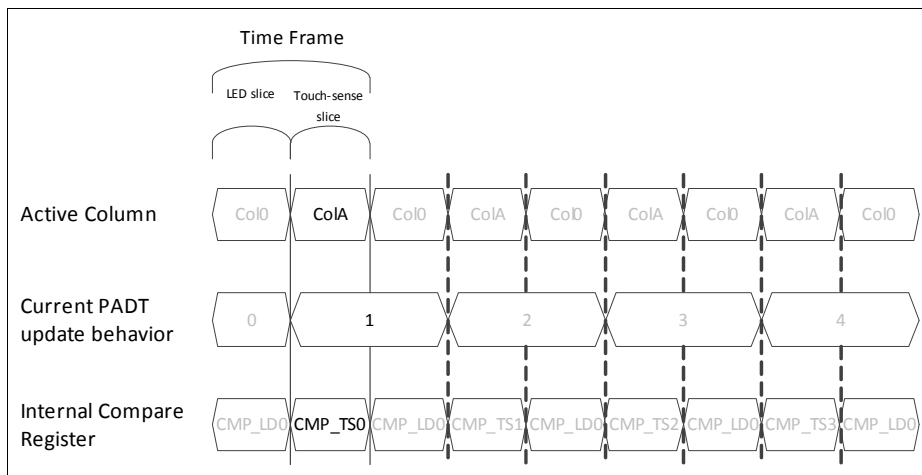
Time Frame

LED slice

Touch-sense slice

Active Column

Col0 ColA Col0 ColA Col0 ColA Col0 ColA Col0

Current PADT update behavior

0 1 2 3 4

Internal Compare Register

CMP_LD0 CMP_TS0 CMP_LD0 CMP_TS1 CMP_LD0 CMP_TS2 CMP_LD0 CMP_TS3 CMP_LD0